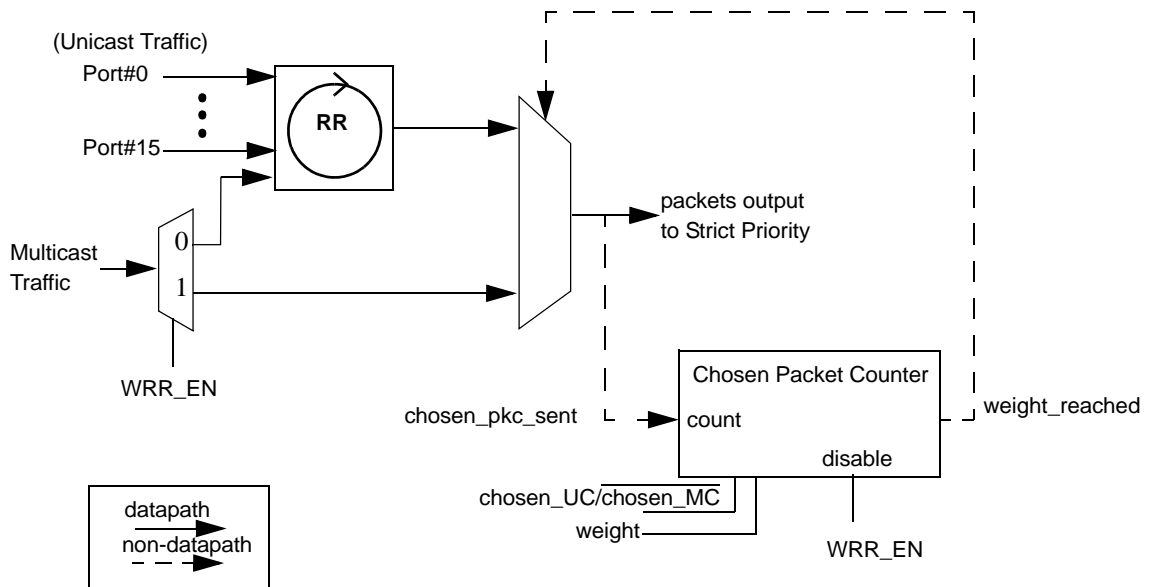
(Unicast Traffic)
Port#0
Port#15
RR
Multicast Traffic
0
1
WRR_EN
packets output to Strict Priority
Chosen Packet Counter
chosen_pkc_sent
count
weight_reached
disable
chosen_UC/chosen_MC
weight
WRR_EN
datapath
non-datapath